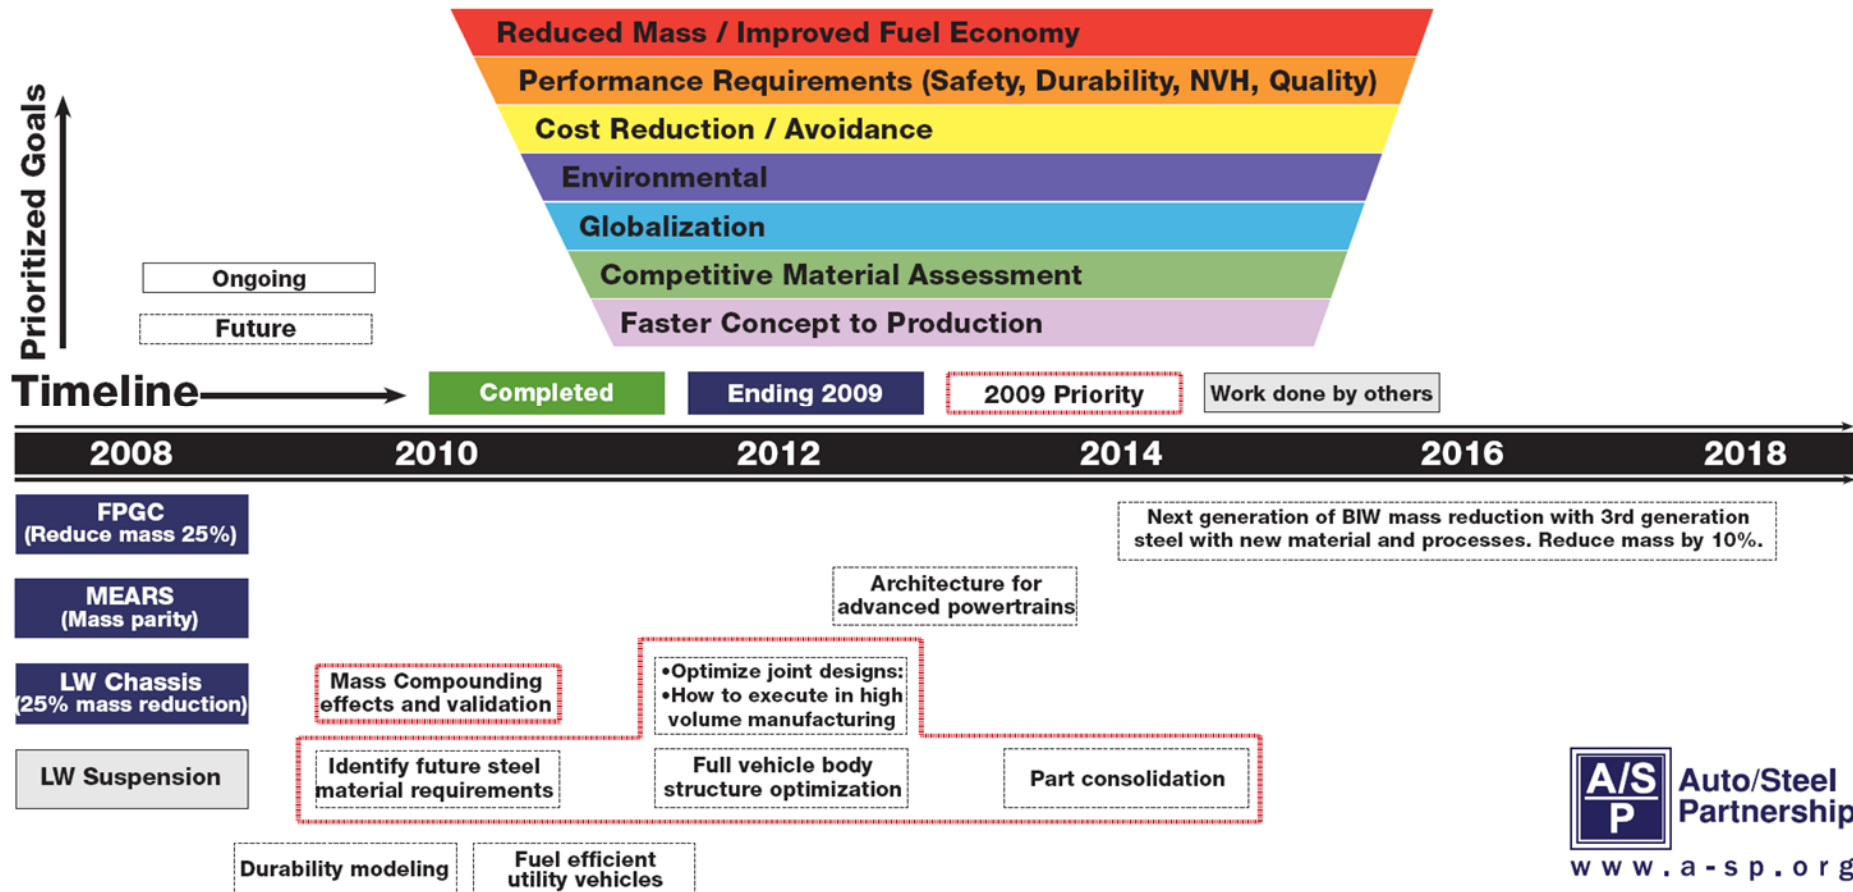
Reduced Mass / Improved Fuel Economy
Performance Requirements (Safety, Durability, NVH, Quality)
Cost Reduction / Avoidance
Environmental
Globalization
Competitive Material Assessment
Faster Concept to Production

Prioritized Goals

Ongoing
Future

Timeline

Completed
Ending 2009
2009 Priority
Work done by others

2008 2010 2012 2014 2016 2018

FPGC (Reduce mass 25%)
MEARS (Mass parity)
LW Chassis (25% mass reduction)
LW Suspension

Next generation of BIW mass reduction with 3rd generation steel with new material and processes. Reduce mass by 10%.

Architecture for advanced powertrains

Mass Compounding effects and validation

•Optimize joint designs:
•How to execute in high volume manufacturing

Identify future steel material requirements

Full vehicle body structure optimization

Part consolidation

Durability modeling

Fuel efficient utility vehicles

A/S P Auto/Steel Partnership
www.a-sp.org